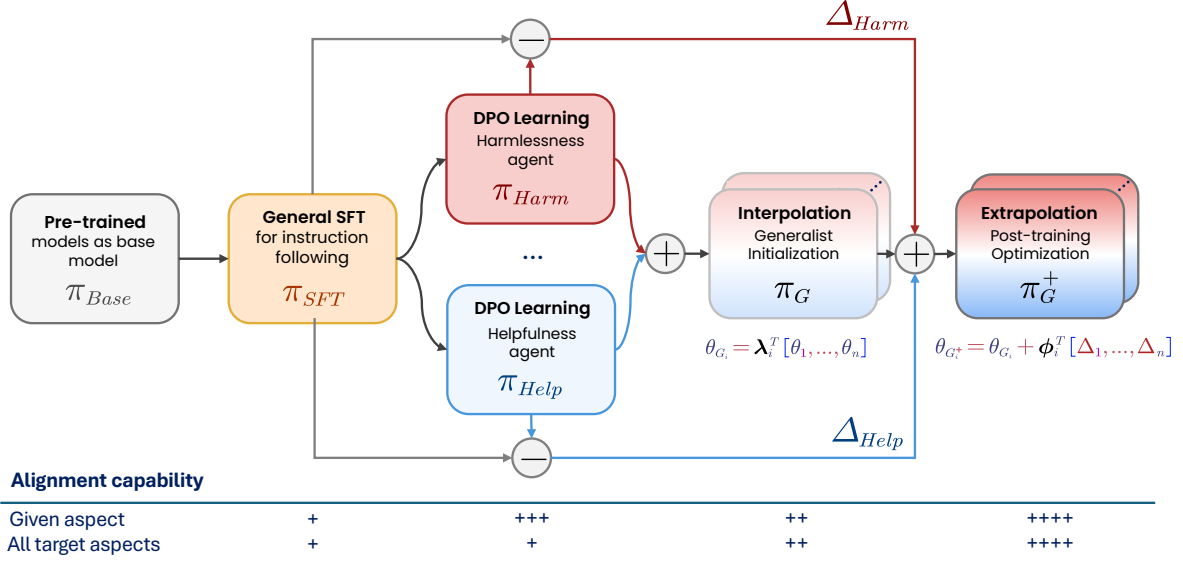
$\Delta_{Harm}$

$-$

DPO Learning
Harmlessness agent
$\pi_{Harm}$

Pre-trained models as base model
$\pi_{Base}$

General SFT for instruction following
$\pi_{SFT}$

...

$+$

Interpolation
Generalist Initialization
$\pi_G$

$+$

Extrapolation
Post-training Optimization
$\pi_G^+$

DPO Learning
Helpfulness agent
$\pi_{Help}$

$\theta_{G_i} = \boldsymbol{\lambda}_i^T [\theta_1, ..., \theta_n]$

$\theta_{G_i^+} = \theta_{G_i} + \boldsymbol{\phi}_i^T [\Delta_1, ..., \Delta_n]$

$\Delta_{Help}$

$-$

Alignment capability

| | | | | |
|---|---|---|---|---|
| Given aspect | + | +++ | ++ | ++++ |
| All target aspects | + | + | ++ | ++++ |